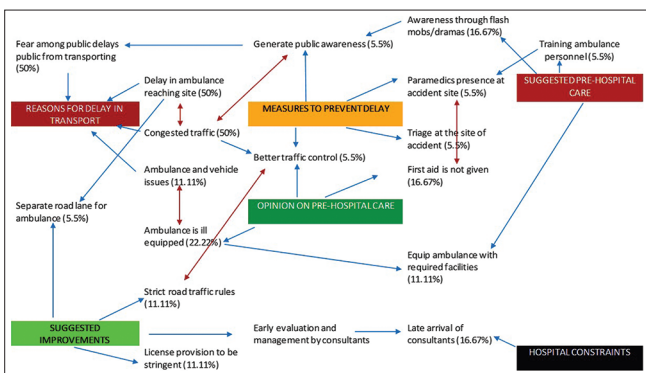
Awareness through flash mobs/dramas (16.67%)

Fear among public delays public from transporting (50%)

Generate public awareness (5.5%)

Training ambulance personnel (5.5%)

Delay in ambulance reaching site (50%)

REASONS FOR DELAY IN TRANSPORT

MEASURES TO PREVENT DELAY

Paramedics presence at accident site (5.5%)

SUGGESTED PRE-HOSPITAL CARE

Congested traffic (50%)

Triage at the site of accident (5.5%)

Better traffic control (5.5%)

Ambulance and vehicle issues (11.11%)

First aid is not given (16.67%)

Separate road lane for ambulance (5.5%)

OPINION ON PRE-HOSPITAL CARE

Ambulance is ill equipped (22.22%)

Equip ambulance with required facilities (11.11%)

Strict road traffic rules (11.11%)

SUGGESTED IMPROVEMENTS

Early evaluation and management by consultants

Late arrival of consultants (16.67%)

License provision to be stringent (11.11%)

HOSPITAL CONSTRAINTS